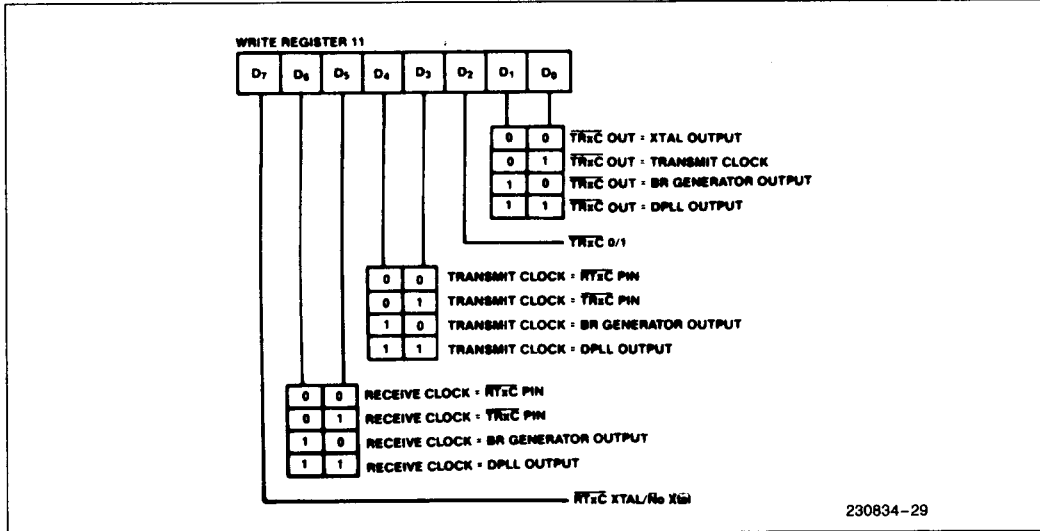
WRITE REGISTER 11

| $D_7$ | $D_6$ | $D_5$ | $D_4$ | $D_3$ | $D_2$ | $D_1$ | $D_0$ |
|---|---|---|---|---|---|---|---|

| $D_1$ | $D_0$ | |
|---|---|---|
| 0 | 0 | $\overline{TRxC}$ OUT = XTAL OUTPUT |
| 0 | 1 | $\overline{TRxC}$ OUT = TRANSMIT CLOCK |
| 1 | 0 | $\overline{TRxC}$ OUT = BR GENERATOR OUTPUT |
| 1 | 1 | $\overline{TRxC}$ OUT = DPLL OUTPUT |

$D_2$: $\overline{TRxC}$ 0/1

| $D_4$ | $D_3$ | |
|---|---|---|
| 0 | 0 | TRANSMIT CLOCK = $\overline{RTxC}$ PIN |
| 0 | 1 | TRANSMIT CLOCK = $\overline{TRxC}$ PIN |
| 1 | 0 | TRANSMIT CLOCK = BR GENERATOR OUTPUT |
| 1 | 1 | TRANSMIT CLOCK = DPLL OUTPUT |

| $D_6$ | $D_5$ | |
|---|---|---|
| 0 | 0 | RECEIVE CLOCK = $\overline{RTxC}$ PIN |
| 0 | 1 | RECEIVE CLOCK = $\overline{TRxC}$ PIN |
| 1 | 0 | RECEIVE CLOCK = BR GENERATOR OUTPUT |
| 1 | 1 | RECEIVE CLOCK = DPLL OUTPUT |

$D_7$: $\overline{RTxC}$ XTAL/No X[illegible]

230834-29